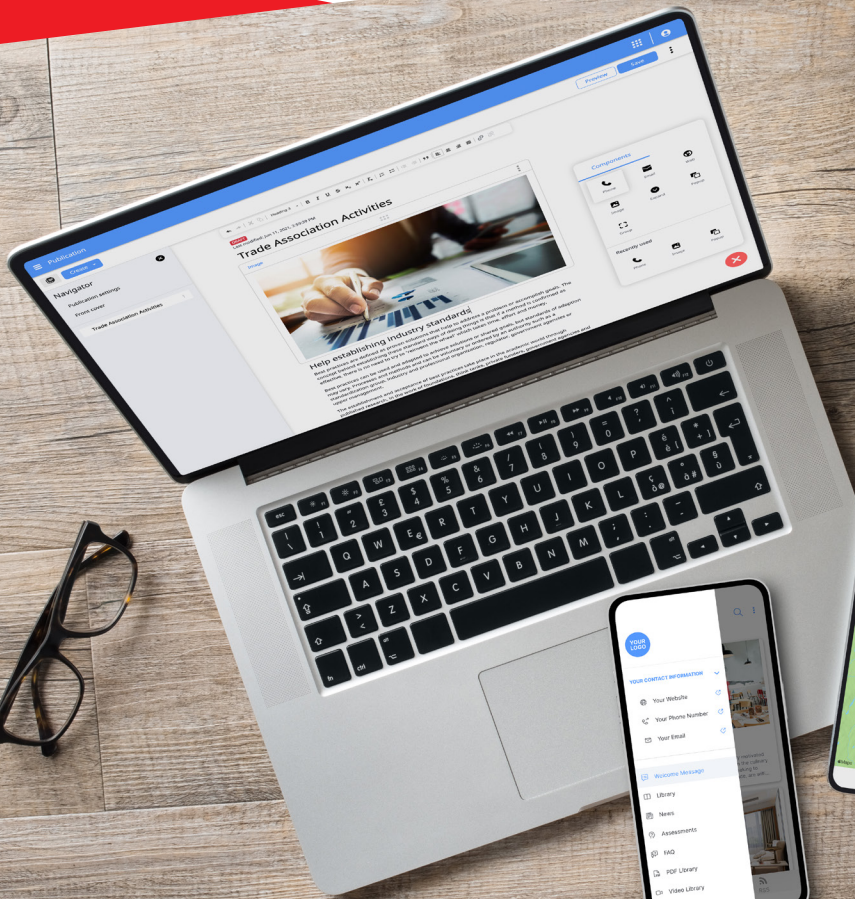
Publication

Create

Navigator

Publication settings

Front cover

Trade Association Activities

Preview

Save

Heading 2

Last modified Jun 11, 2021, 2:50:39 PM

Trade Association Activities

Image

Help establishing industry standards

Components

Recently used

YOUR LOGO

YOUR CONTACT INFORMATION

Your Website

Your Phone Number

Your Email

Welcome Message

Library

News

Assessments

FAQ

PDF Library

Video Library